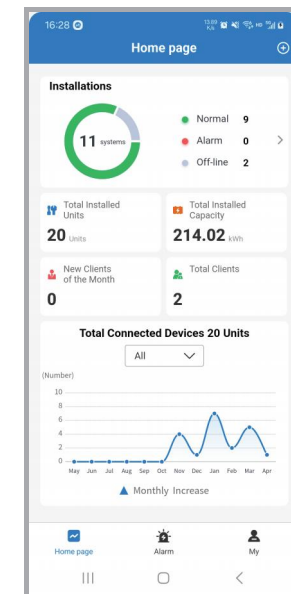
16:28

Home page

Installations

11 systems

Normal 9
Alarm 0
Off-line 2

Total Installed Units
20 Units

Total Installed Capacity
214.02 kWh

New Clients of the Month
0

Total Clients
2

Total Connected Devices 20 Units

All

(Number)
10
8
6
4
2
0
May Jun Jul Aug Sep Oct Nov Dec Jan Feb Mar Apr

Monthly Increase

Home page
Alarm
My